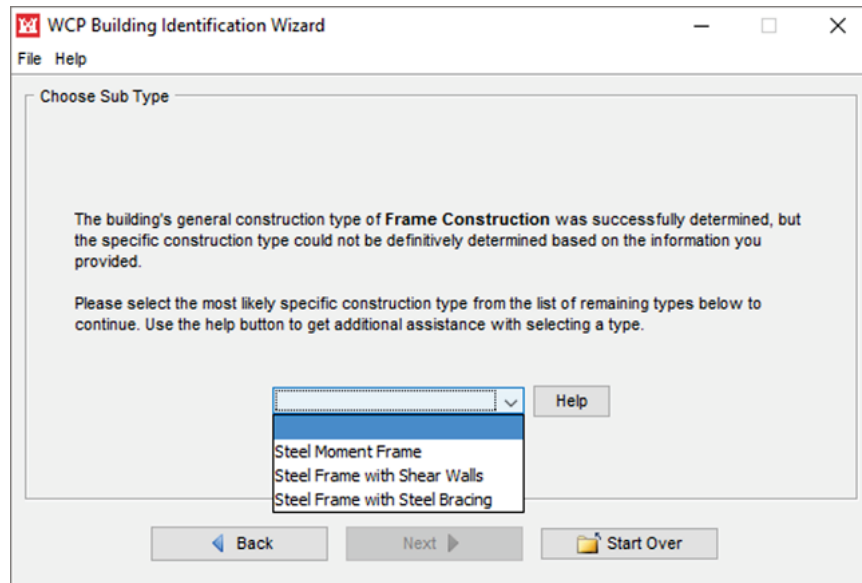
WCP Building Identification Wizard

File Help

Choose Sub Type

The building's general construction type of **Frame Construction** was successfully determined, but the specific construction type could not be definitively determined based on the information you provided.

Please select the most likely specific construction type from the list of remaining types below to continue. Use the help button to get additional assistance with selecting a type.

Help

Steel Moment Frame
Steel Frame with Shear Walls
Steel Frame with Steel Bracing

Back
Next
Start Over